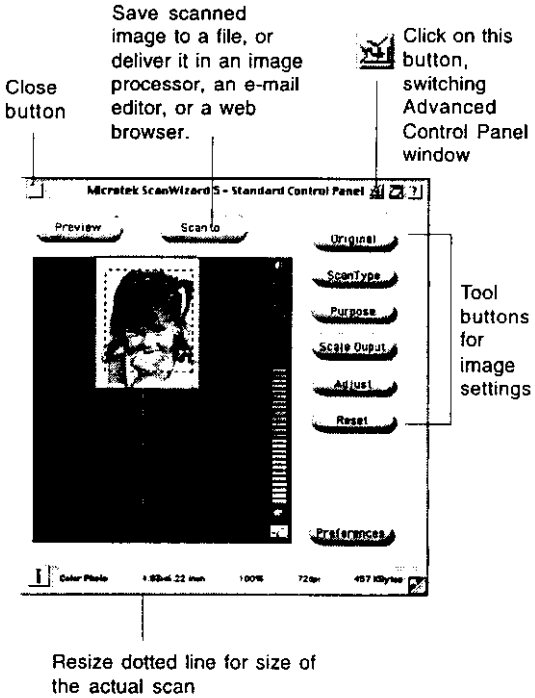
Save scanned image to a file, or deliver it in an image processor, an e-mail editor, or a web browser.

Click on this button, switching Advanced Control Panel window

Close button

Microtek ScanWizard 5 - Standard Control Panel

Preview

Scan to

Original

ScanType

Purpose

Scale Ouput

Adjust

Reset

Tool buttons for image settings

Preferences

Color Photo

4.93x6.22 inch

100%

72dpi

457 KBytes

Resize dotted line for size of the actual scan